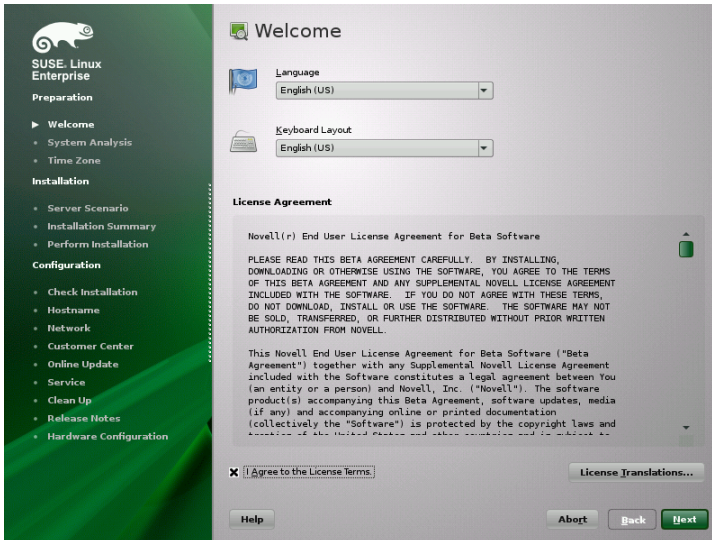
SUSE. Linux Enterprise

Preparation

▸ Welcome
• System Analysis
• Time Zone

Installation

• Server Scenario
• Installation Summary
• Perform Installation

Configuration

• Check Installation
• Hostname
• Network
• Customer Center
• Online Update
• Service
• Clean Up
• Release Notes
• Hardware Configuration

Welcome

Language
English (US)

Keyboard Layout
English (US)

License Agreement

Novell(r) End User License Agreement for Beta Software

PLEASE READ THIS BETA AGREEMENT CAREFULLY. BY INSTALLING, DOWNLOADING OR OTHERWISE USING THE SOFTWARE, YOU AGREE TO THE TERMS OF THIS BETA AGREEMENT AND ANY SUPPLEMENTAL NOVELL LICENSE AGREEMENT INCLUDED WITH THE SOFTWARE. IF YOU DO NOT AGREE WITH THESE TERMS, DO NOT DOWNLOAD, INSTALL OR USE THE SOFTWARE. THE SOFTWARE MAY NOT BE SOLD, TRANSFERRED, OR FURTHER DISTRIBUTED WITHOUT PRIOR WRITTEN AUTHORIZATION FROM NOVELL.

This Novell End User License Agreement for Beta Software ("Beta Agreement") together with any Supplemental Novell License Agreement included with the Software constitutes a legal agreement between You (an entity or a person) and Novell, Inc. ("Novell"). The software product(s) accompanying this Beta Agreement, software updates, media (if any) and accompanying online or printed documentation (collectively the "Software") is protected by the copyright laws and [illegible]

I Agree to the License Terms.

License Translations...

Help

Abort

Back

Next